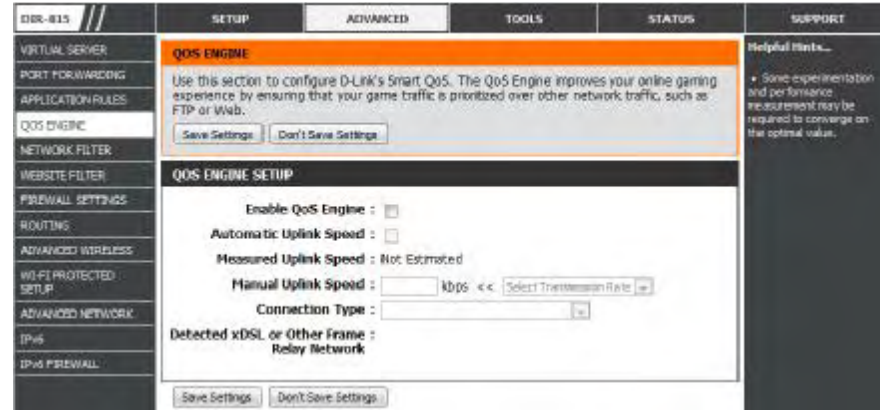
DIR-815

SETUP | ADVANCED | TOOLS | STATUS | SUPPORT

VIRTUAL SERVER
PORT FORWARDING
APPLICATION RULES
QOS ENGINE
NETWORK FILTER
WEBSITE FILTER
FIREWALL SETTINGS
ROUTING
ADVANCED WIRELESS
WI-FI PROTECTED SETUP
ADVANCED NETWORK
IPv6
IPv6 FIREWALL

QOS ENGINE

Use this section to configure D-Link's Smart QoS. The QoS Engine improves your online gaming experience by ensuring that your game traffic is prioritized over other network traffic, such as FTP or Web.

Save Settings | Don't Save Settings

QOS ENGINE SETUP

Enable QoS Engine :

Automatic Uplink Speed :

Measured Uplink Speed : Not Estimated

Manual Uplink Speed : kbps << Select Transmission Rate

Connection Type :

Detected xDSL or Other Frame Relay Network :

Save Settings | Don't Save Settings

Helpful Hints...

• Some experimentation and performance measurement may be required to converge on the optimal value.